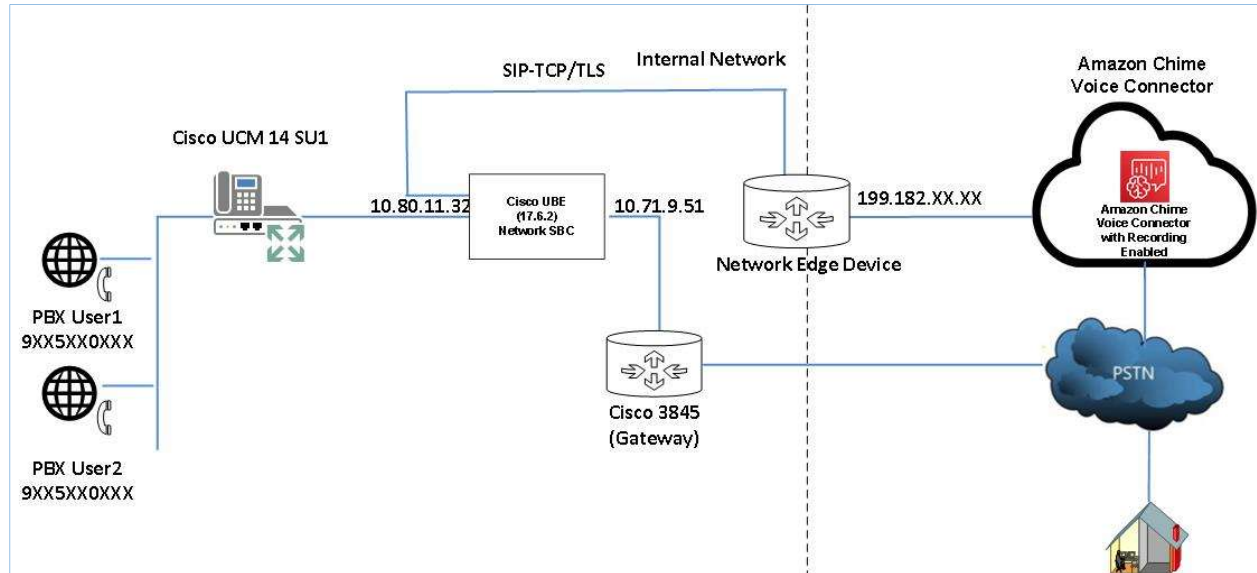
Internal Network

SIP-TCP/TLS

Amazon Chime Voice Connector

Cisco UCM 14 SU1

10.80.11.32

Cisco UBE (17.6.2) Network SBC

10.71.9.51

199.182.XX.XX

Amazon Chime Voice Connector with Recording Enabled

Network Edge Device

PBX User1 9XX5XX0XXX

PBX User2 9XX5XX0XXX

Cisco 3845 (Gateway)

PSTN